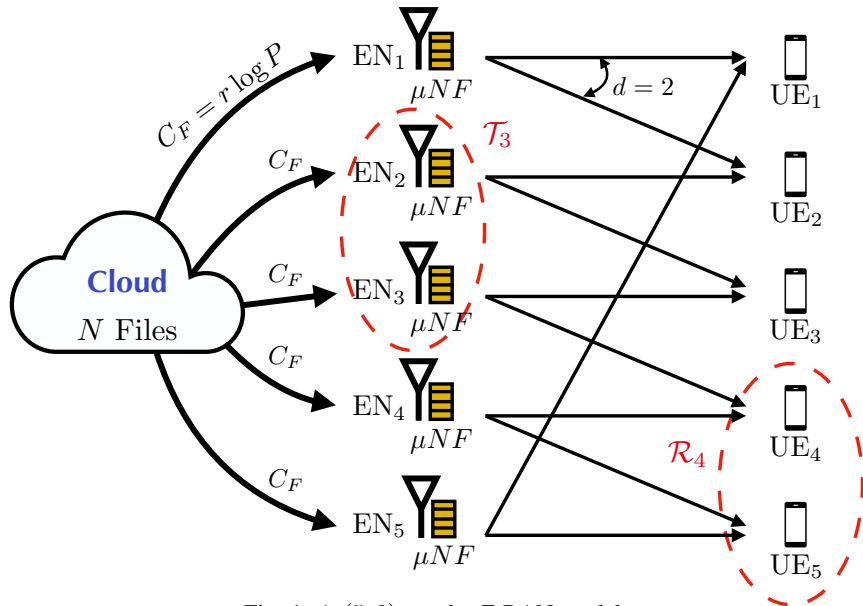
$C_F = r \log P$

$C_F$

$C_F$

$C_F$

$C_F$

Cloud

$N$ Files

$\text{EN}_1$

$\mu NF$

$\text{EN}_2$

$\mu NF$

$\text{EN}_3$

$\mu NF$

$\text{EN}_4$

$\mu NF$

$\text{EN}_5$

$\mu NF$

$\mathcal{T}_3$

$d = 2$

$\mathcal{R}_4$

$\text{UE}_1$

$\text{UE}_2$

$\text{UE}_3$

$\text{UE}_4$

$\text{UE}_5$

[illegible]